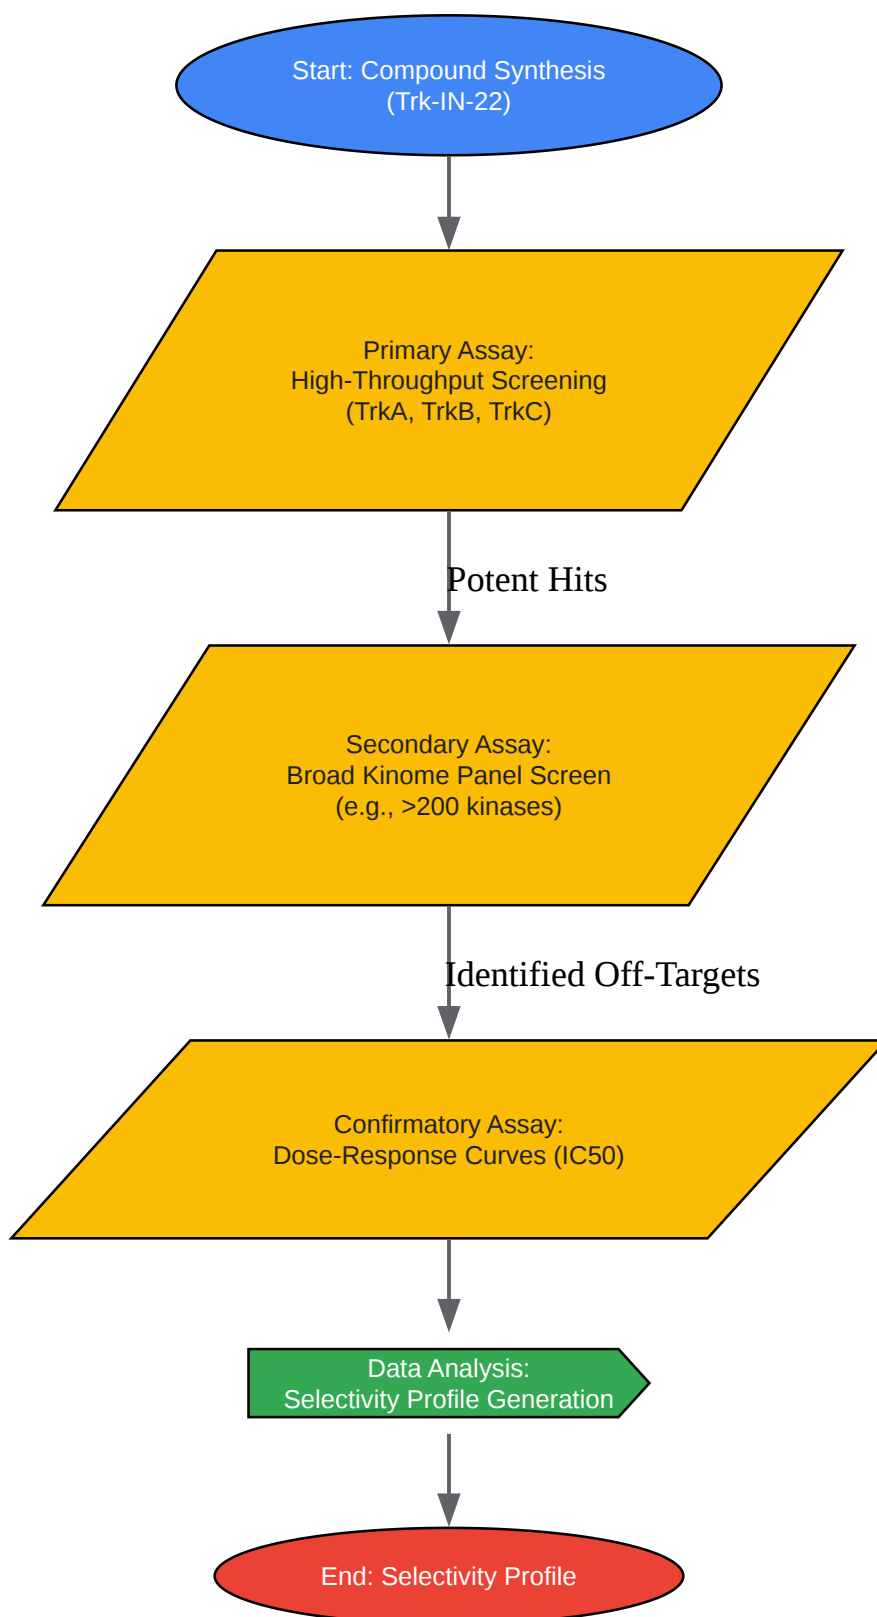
Start: Compound Synthesis
(Trk-IN-22)

Primary Assay:
High-Throughput Screening
(TrkA, TrkB, TrkC)

Potent Hits

Secondary Assay:
Broad Kinome Panel Screen
(e.g., >200 kinases)

Identified Off-Targets

Confirmatory Assay:
Dose-Response Curves (IC50)

Data Analysis:
Selectivity Profile Generation

End: Selectivity Profile